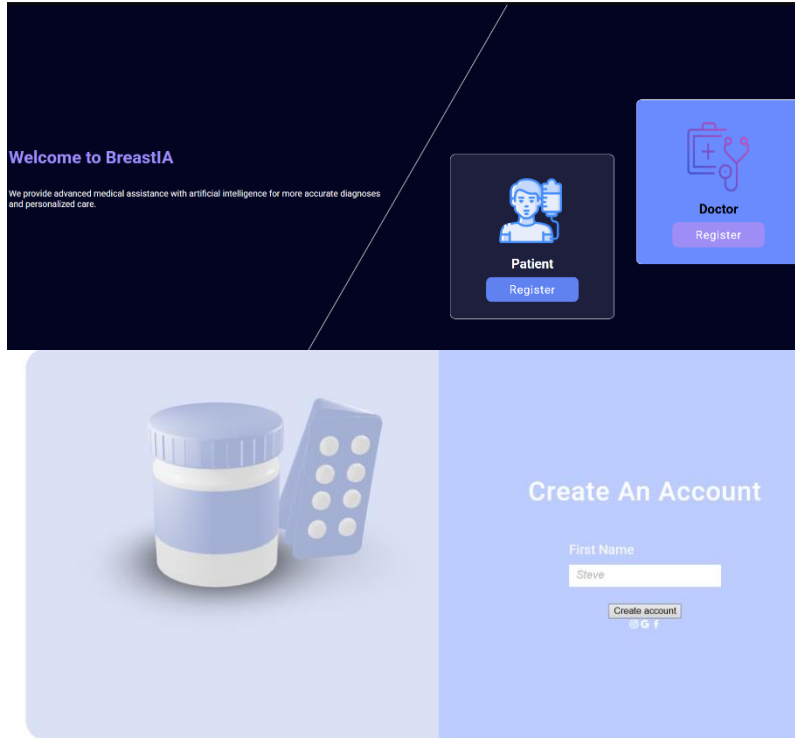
Welcome to BreastIA

We provide advanced medical assistance with artificial intelligence for more accurate diagnoses and personalized care.

Patient
Register

Doctor
Register

Create An Account

First Name
Steve

Create account